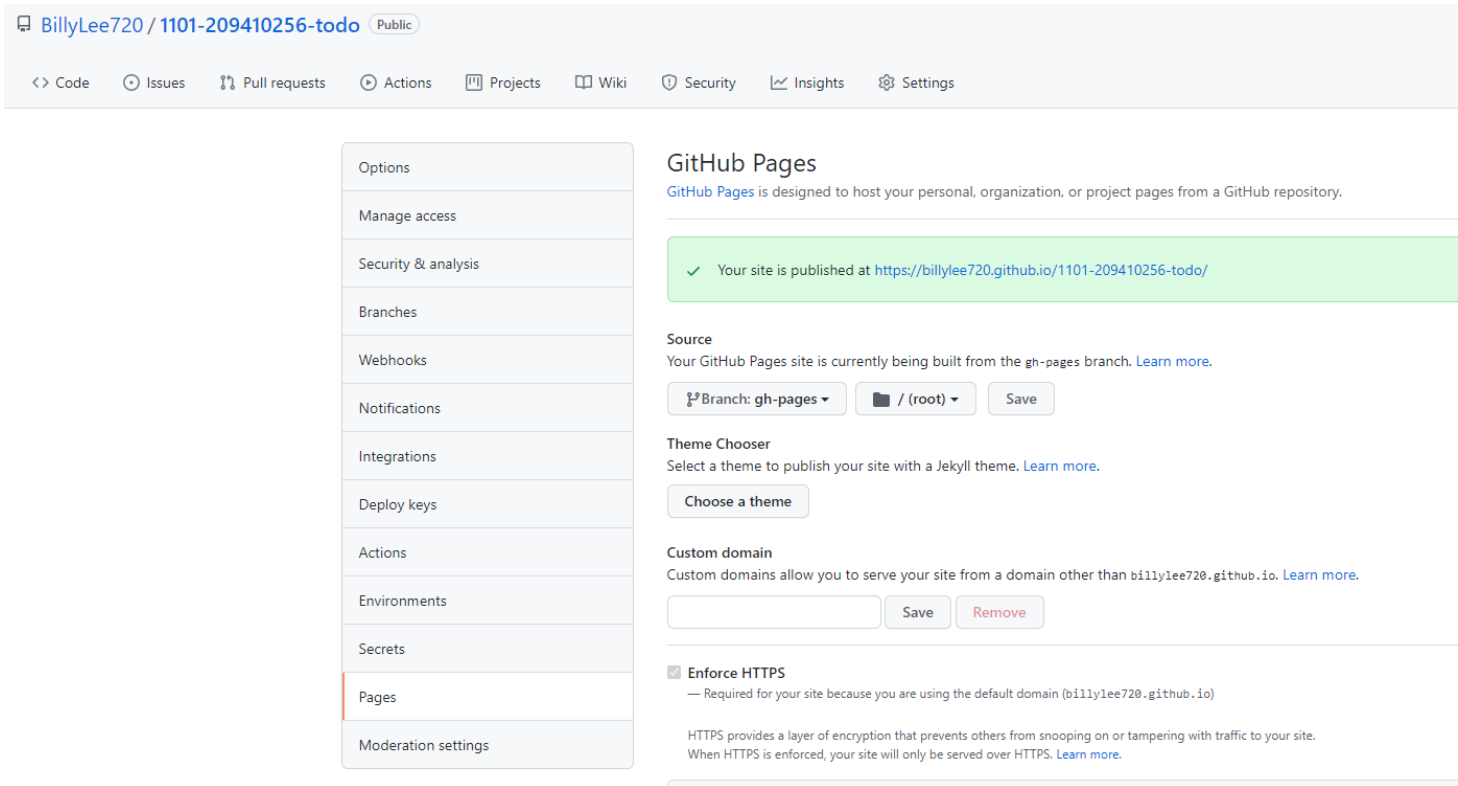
BillyLee720 / 1101-209410256-todo Public

Code Issues Pull requests Actions Projects Wiki Security Insights Settings

Options
Manage access
Security & analysis
Branches
Webhooks
Notifications
Integrations
Deploy keys
Actions
Environments
Secrets
Pages
Moderation settings

GitHub Pages
GitHub Pages is designed to host your personal, organization, or project pages from a GitHub repository.

Your site is published at https://billylee720.github.io/1101-209410256-todo/

Source
Your GitHub Pages site is currently being built from the gh-pages branch. Learn more.

Branch: gh-pages / (root) Save

Theme Chooser
Select a theme to publish your site with a Jekyll theme. Learn more.

Choose a theme

Custom domain
Custom domains allow you to serve your site from a domain other than billylee720.github.io. Learn more.

Save Remove

Enforce HTTPS
— Required for your site because you are using the default domain (billylee720.github.io)

HTTPS provides a layer of encryption that prevents others from snooping on or tampering with traffic to your site. When HTTPS is enforced, your site will only be served over HTTPS. Learn more.